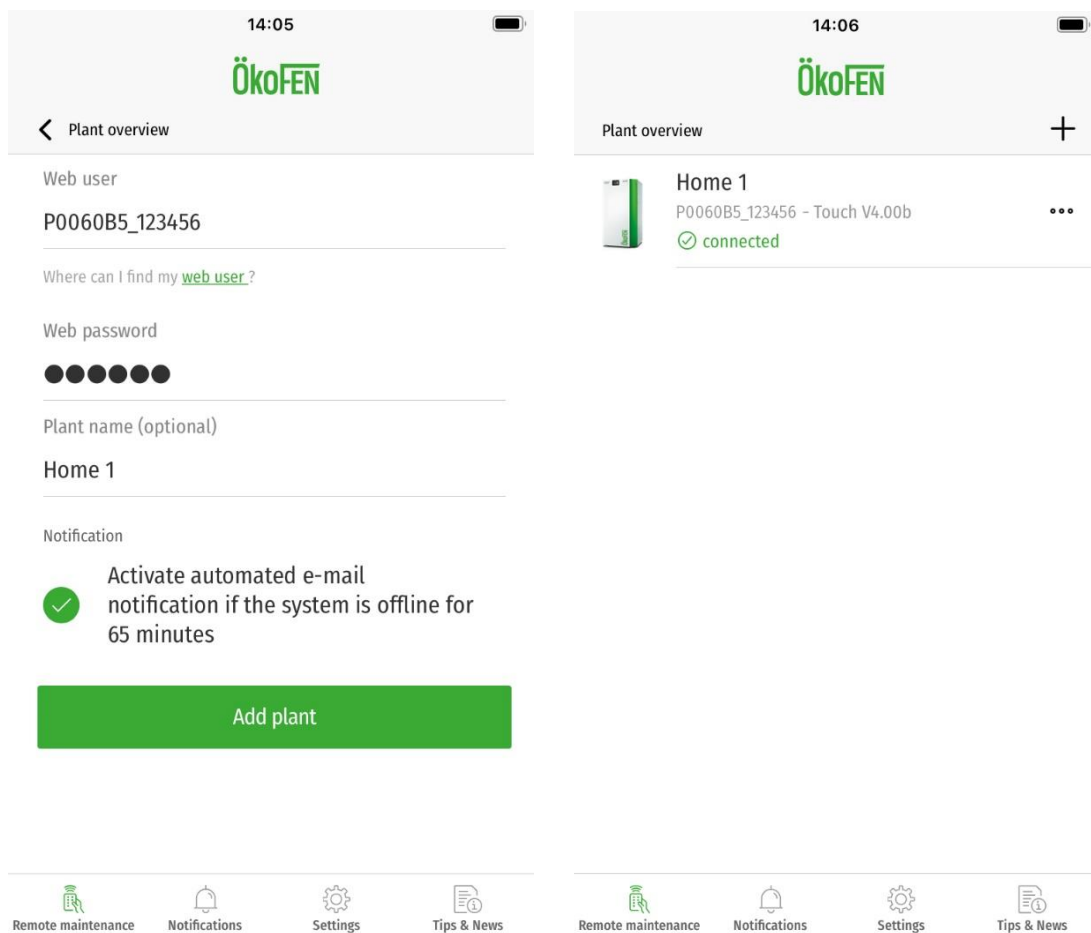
14:05

ÖkoFEN

Plant overview

Web user

P0060B5_123456

Where can I find my web user ?

Web password

●●●●●●

Plant name (optional)

Home 1

Notification

Activate automated e-mail notification if the system is offline for 65 minutes

Add plant

Remote maintenance Notifications Settings Tips & News

14:06

ÖkoFEN

Plant overview +

Home 1
P0060B5_123456 - Touch V4.00b
connected

Remote maintenance Notifications Settings Tips & News